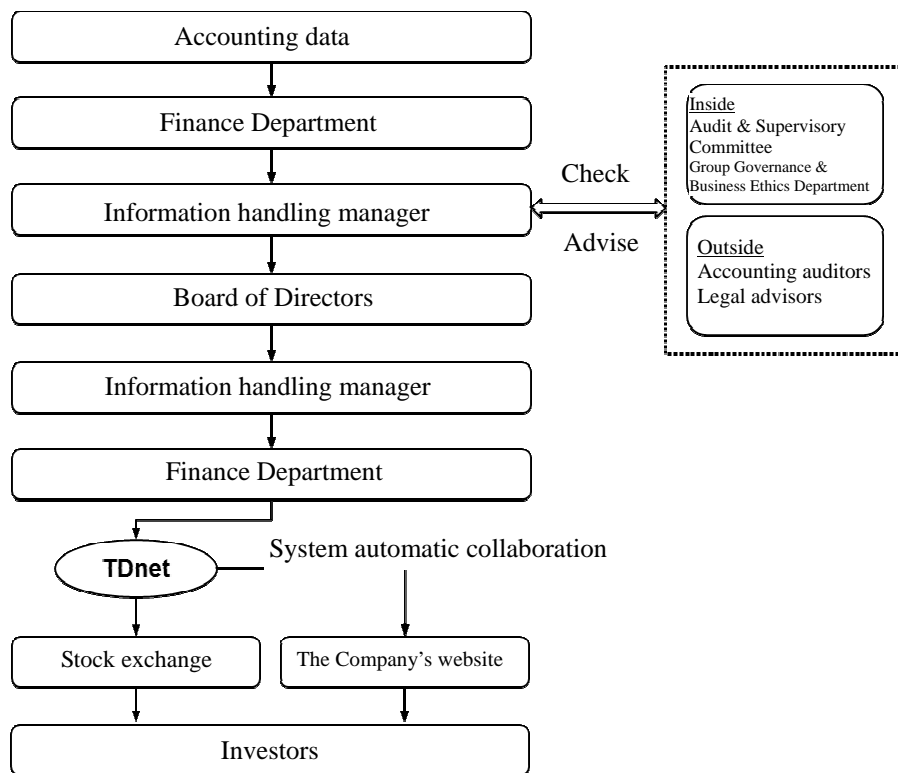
Accounting data

Finance Department

Information handling manager

Check

Advise

Inside
Audit & Supervisory Committee
Group Governance & Business Ethics Department

Outside
Accounting auditors
Legal advisors

Board of Directors

Information handling manager

Finance Department

TDnet

System automatic collaboration

Stock exchange

The Company's website

Investors